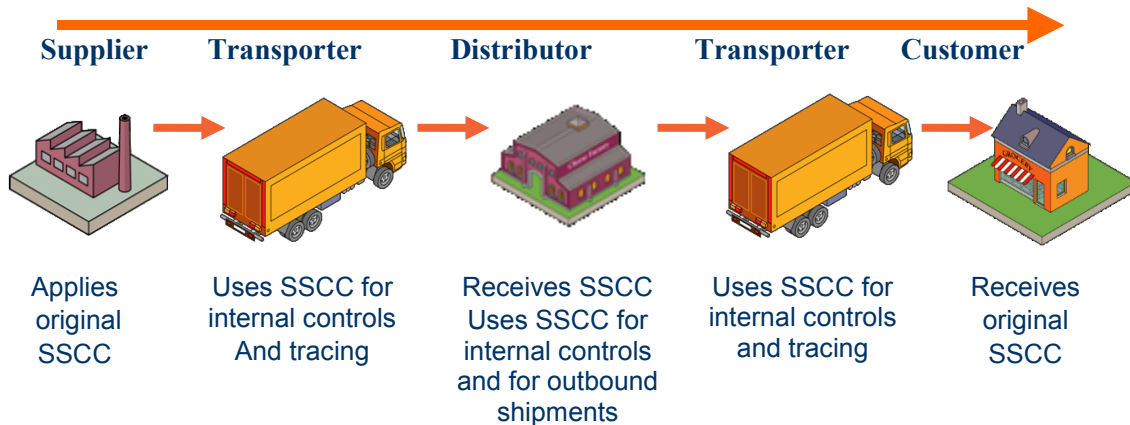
Supplier Transporter Distributor Transporter Customer

Applies original SSCC

Uses SSCC for internal controls And tracing

Receives SSCC Uses SSCC for internal controls and for outbound shipments

Uses SSCC for internal controls and tracing

Receives original SSCC